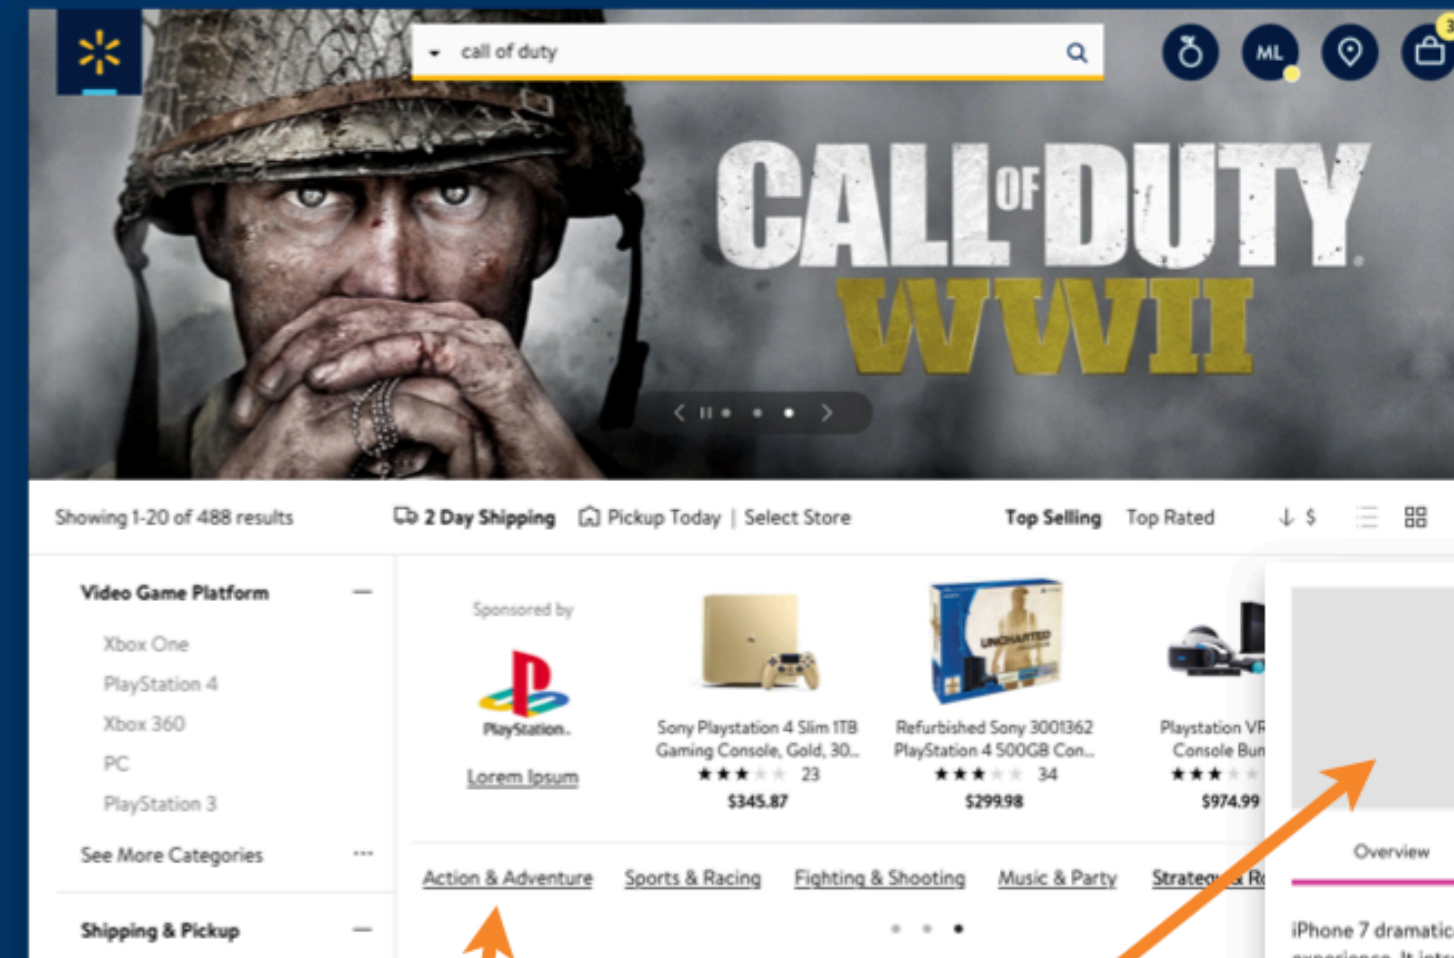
call of duty

ML

3

CALL OF DUTY WWII

Showing 1-20 of 488 results

2 Day Shipping

Pickup Today | Select Store

Top Selling

Top Rated

↓ $

Video Game Platform

Xbox One

PlayStation 4

Xbox 360

PC

PlayStation 3

See More Categories

Shipping & Pickup

Sponsored by

PlayStation.

Lorem Ipsum

Sony Playstation 4 Slim 1TB Gaming Console, Gold, 30...

23

$345.87

Refurbished Sony 3001362 PlayStation 4 500GB Con...

34

$299.98

Playstation VR Console Bun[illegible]

$974.99

Overview

iPhone 7 dramatic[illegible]

Action & Adventure

Sports & Racing

Fighting & Shooting

Music & Party

Strateg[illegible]